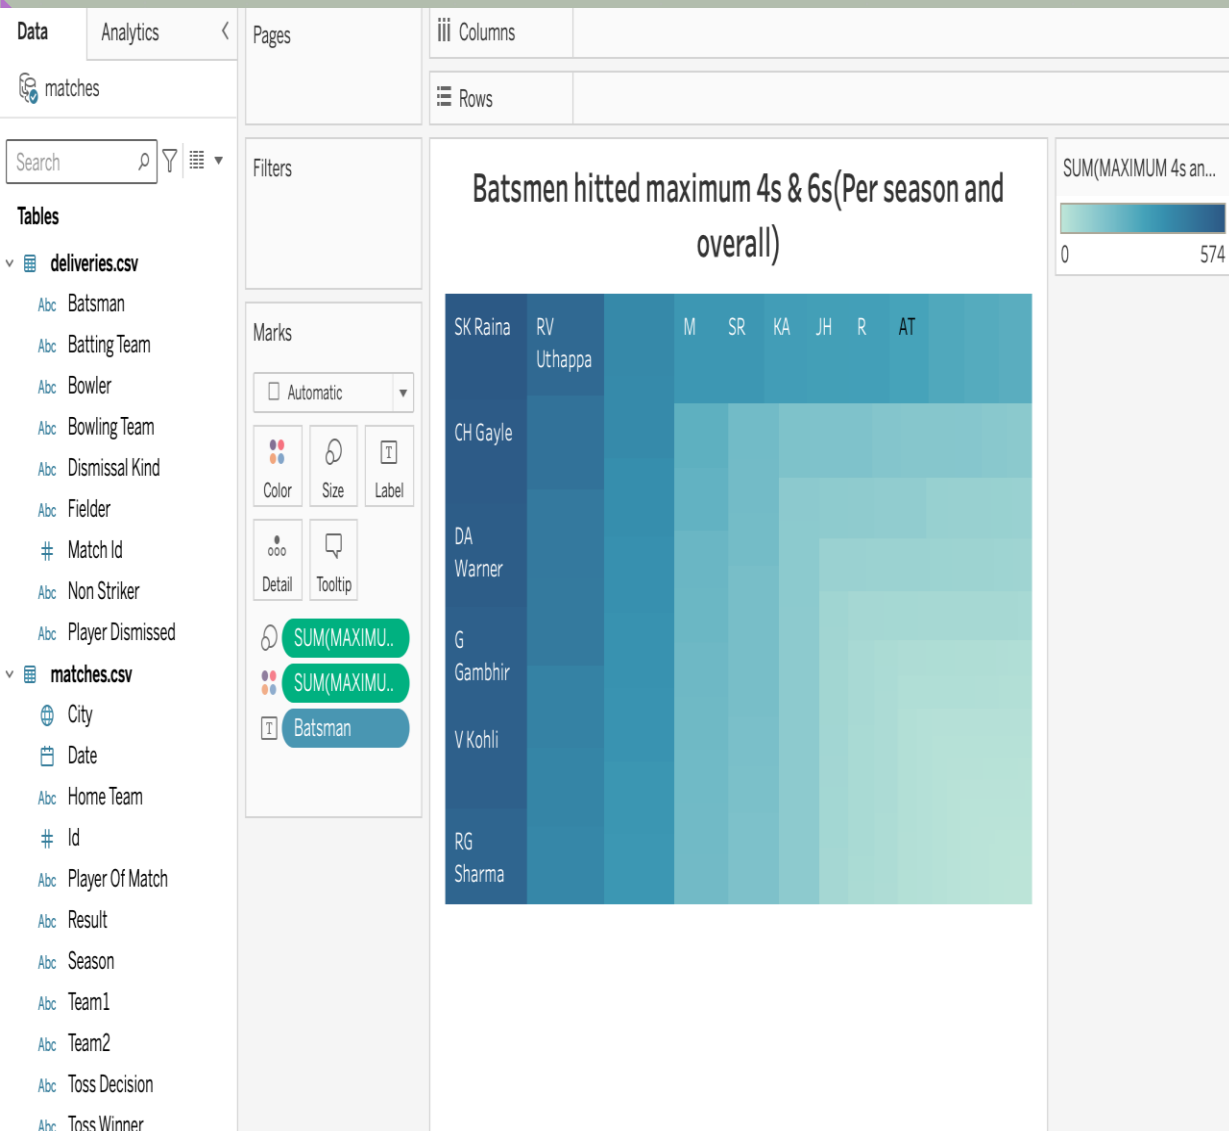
Data Analytics

matches

Search

Tables

deliveries.csv

Abc Batsman
Abc Batting Team
Abc Bowler
Abc Bowling Team
Abc Dismissal Kind
Abc Fielder
# Match Id
Abc Non Striker
Abc Player Dismissed

matches.csv

City
Date
Abc Home Team
# Id
Abc Player Of Match
Abc Result
Abc Season
Abc Team1
Abc Team2
Abc Toss Decision
Abc Toss Winner

Pages

Columns

Rows

Filters

Marks

Automatic

Color Size Label
Detail Tooltip

SUM(MAXIMU..
SUM(MAXIMU..
Batsman

Batsmen hitted maximum 4s & 6s(Per season and overall)

SK Raina
RV Uthappa
M
SR
KA
JH
R
AT
CH Gayle
DA Warner
G Gambhir
V Kohli
RG Sharma

SUM(MAXIMUM 4s an...
0
574